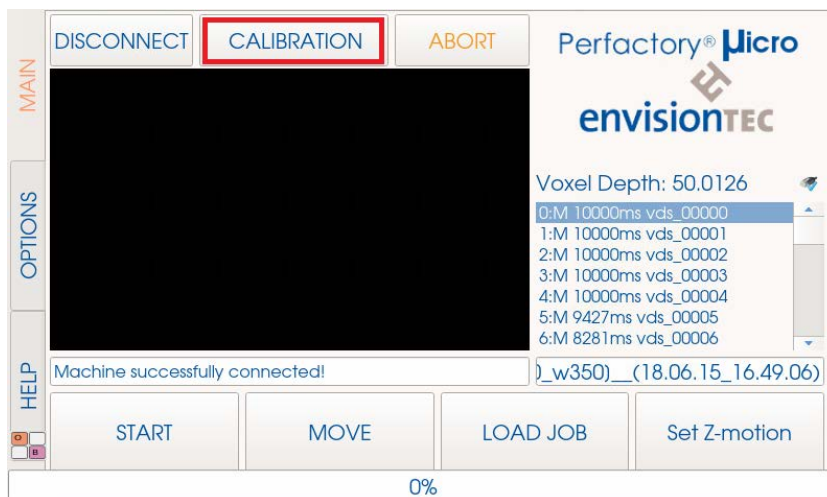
MAIN

OPTIONS

HELP

DISCONNECT

CALIBRATION

ABORT

Perfactory® µicro

envisionTEC

Voxel Depth: 50.0126

0:M 10000ms vds_00000
1:M 10000ms vds_00001
2:M 10000ms vds_00002
3:M 10000ms vds_00003
4:M 10000ms vds_00004
5:M 9427ms vds_00005
6:M 8281ms vds_00006

Machine successfully connected!

)_w350)__(18.06.15_16.49.06)

O B

START

MOVE

LOAD JOB

Set Z-motion

0%